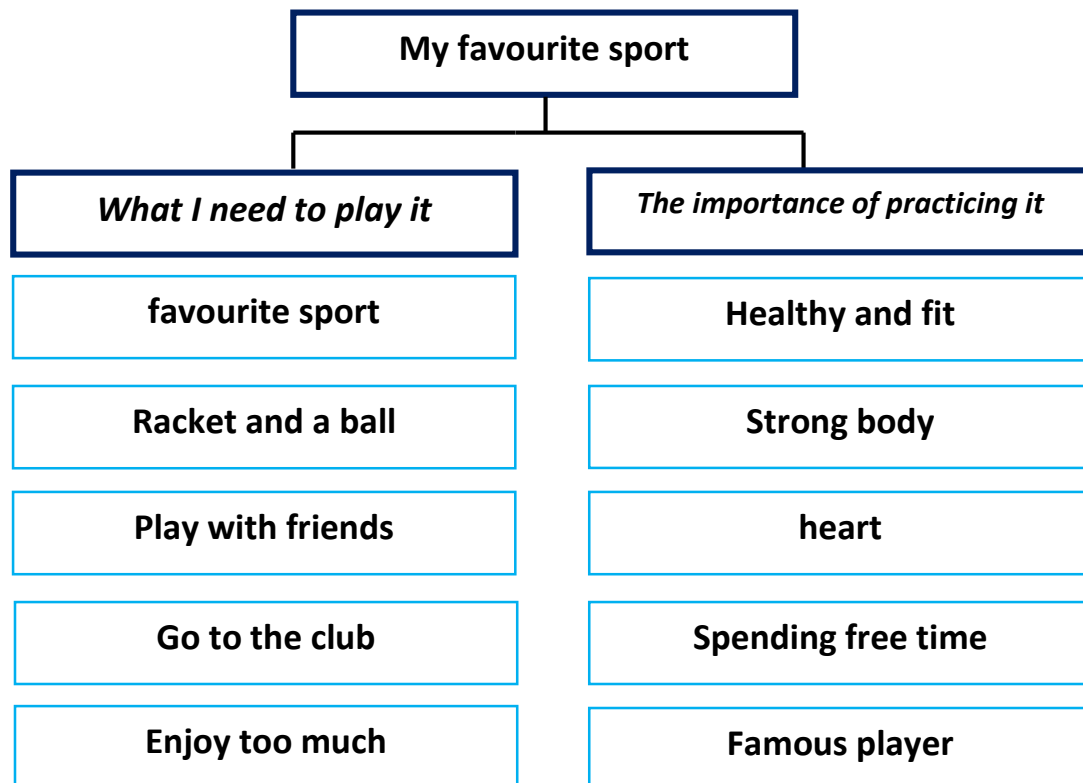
My favourite sport

*What I need to play it*

favourite sport

Racket and a ball

Play with friends

Go to the club

Enjoy too much

*The importance of practicing it*

Healthy and fit

Strong body

heart

Spending free time

Famous player